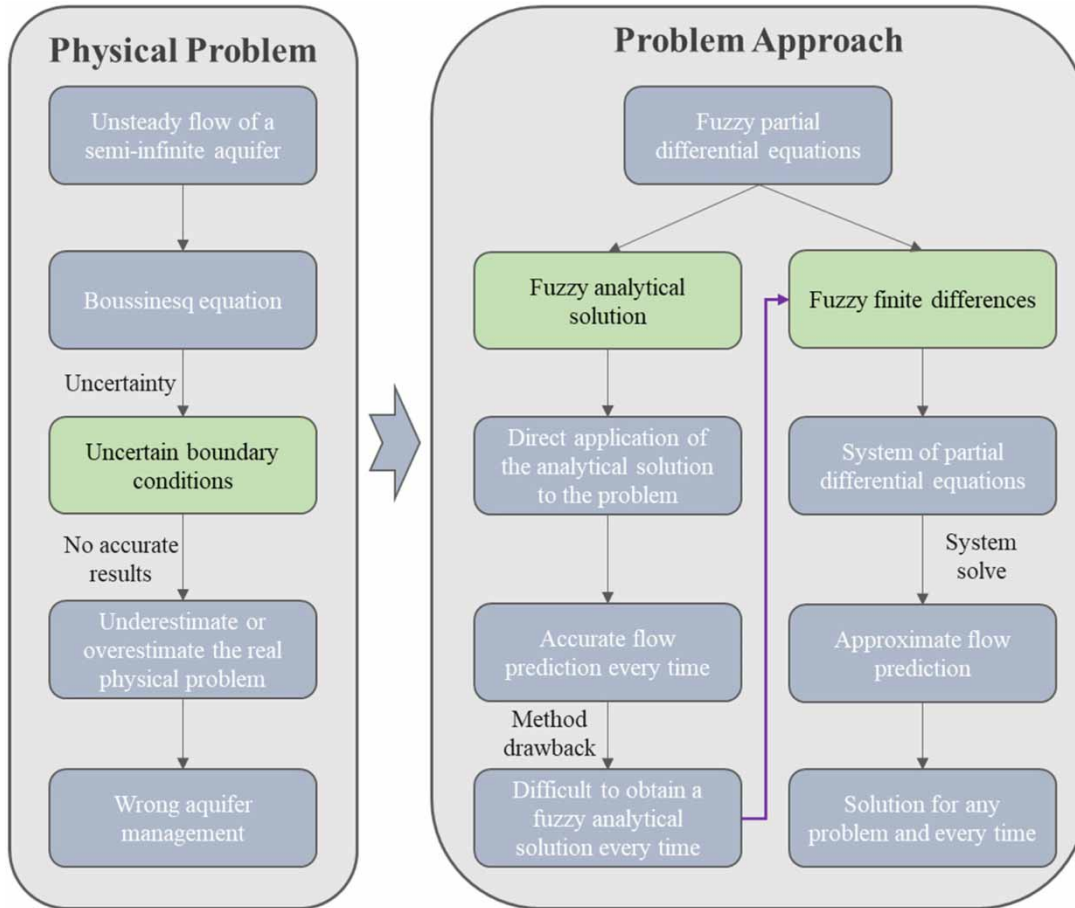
Physical Problem

Unsteady flow of a semi-infinite aquifer

Boussinesq equation

Uncertainty

Uncertain boundary conditions

No accurate results

Underestimate or overestimate the real physical problem

Wrong aquifer management

Problem Approach

Fuzzy partial differential equations

Fuzzy analytical solution

Fuzzy finite differences

Direct application of the analytical solution to the problem

Accurate flow prediction every time

Method drawback

Difficult to obtain a fuzzy analytical solution every time

System of partial differential equations

System solve

Approximate flow prediction

Solution for any problem and every time